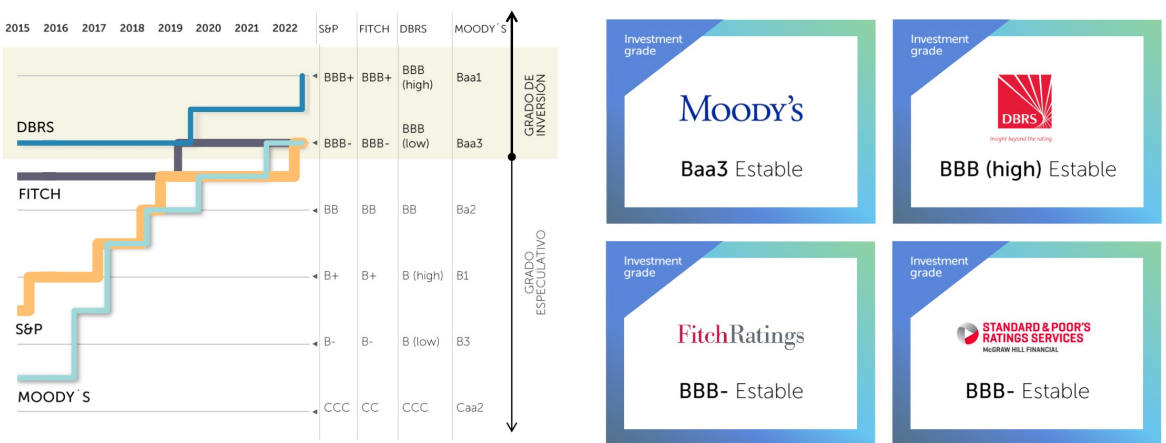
2015 2016 2017 2018 2019 2020 2021 2022

DBRS

FITCH

S&P

MOODY´S

| S&P | FITCH | DBRS | MOODY´S |
|---|---|---|---|
| BBB+ | BBB+ | BBB (high) | Baa1 |
| BBB- | BBB- | BBB (low) | Baa3 |
| BB | BB | BB | Ba2 |
| B+ | B+ | B (high) | B1 |
| B- | B- | B (low) | B3 |
| CCC | CC | CCC | Caa2 |

GRADO DE INVERSIÓN

GRADO ESPECULATIVO

Investment grade

MOODY'S

Baa3 Estable

Investment grade

DBRS

Insight beyond the rating.

BBB (high) Estable

Investment grade

FitchRatings

BBB- Estable

Investment grade

STANDARD & POOR'S RATINGS SERVICES

McGRAW HILL FINANCIAL

BBB- Estable